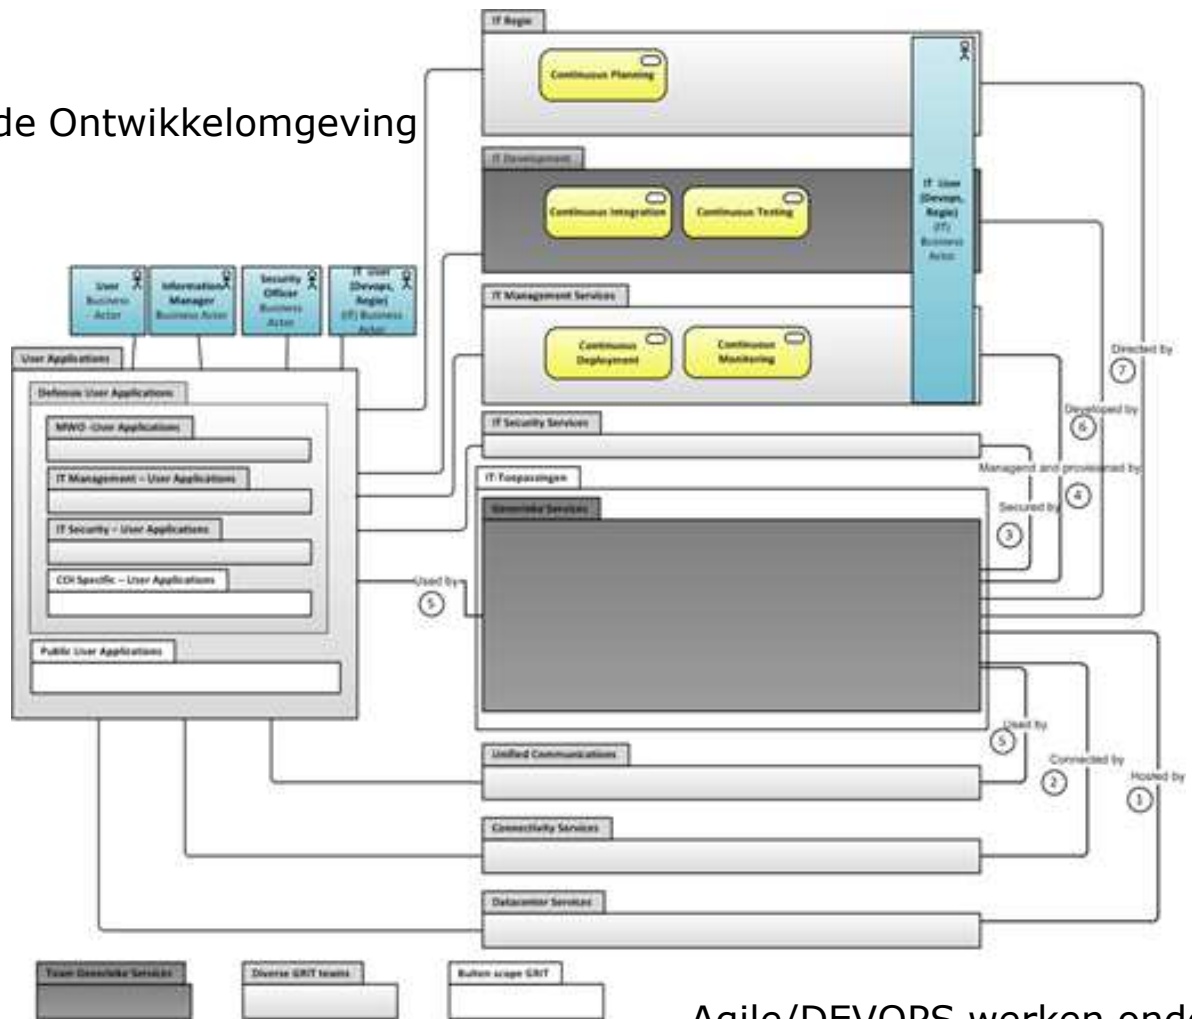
de Ontwikkelomgeving

IT Regie
Continuous Planning

IT Development
Continuous Integration
Continuous Testing

IT User (Devops, Regie) (IT) Business Actor

IT Management Services
Continuous Deployment
Continuous Monitoring

User Business Actor
Information Manager Business Actor
Security Officer Business Actor
IT User (Devops, Regie) (IT) Business Actor

User Applications
Defensie User Applications
MWO -User Applications
IT Management – User Applications
IT Security – User Applications
COI Specific – User Applications
Public User Applications

IT Security Services
IT-Toepassingen
Generieke Services

Directed by
7
Developed by
6
Managend and provisioned by
4
Secured by
3
Used by
5
Used by
5
Connected by
2
Hosted by
1

Unified Communications
Connectivity Services
Datacenter Services

Team Generieke Services
Diverse GRIT teams
Buiten scope GRIT

Agile/DEVOPS werken onde